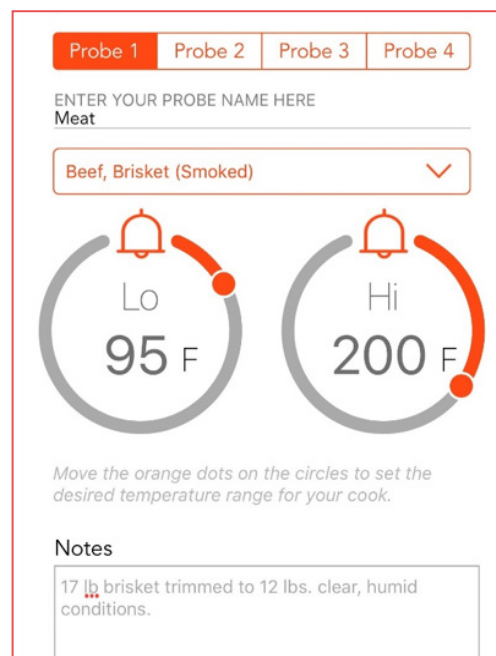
| Probe 1 | Probe 2 | Probe 3 | Probe 4 |
|---|---|---|---|

ENTER YOUR PROBE NAME HERE
Meat

Beef, Brisket (Smoked)

Lo
95 F

Hi
200 F

Move the orange dots on the circles to set the desired temperature range for your cook.

Notes

17 lb brisket trimmed to 12 lbs. clear, humid conditions.